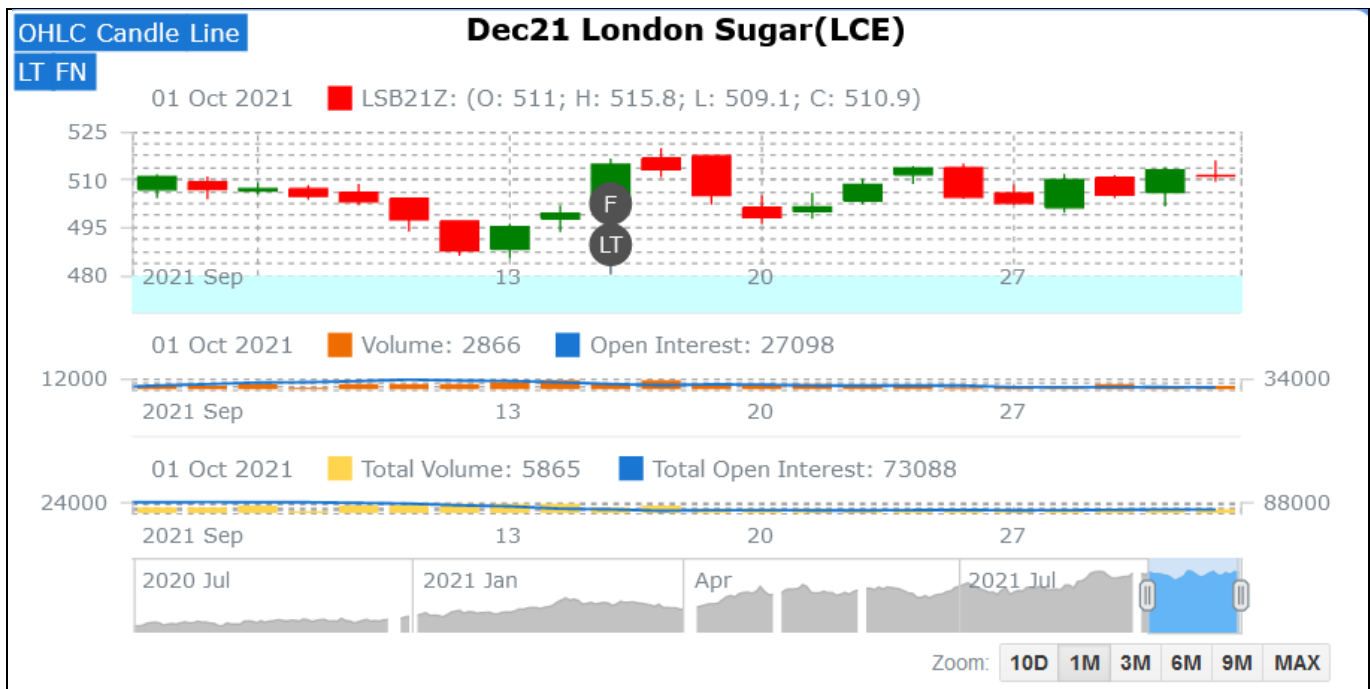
OHLC Candle Line

LT FN

Dec21 London Sugar(LCE)

01 Oct 2021 LSB21Z: (O: 511; H: 515.8; L: 509.1; C: 510.9)

525
510
495
480

F
LT

2021 Sep 13 20 27

01 Oct 2021 Volume: 2866 Open Interest: 27098

12000 34000

2021 Sep 13 20 27

01 Oct 2021 Total Volume: 5865 Total Open Interest: 73088

24000 88000

2021 Sep 13 20 27

2020 Jul 2021 Jan Apr 2021 Jul

Zoom: 10D 1M 3M 6M 9M MAX